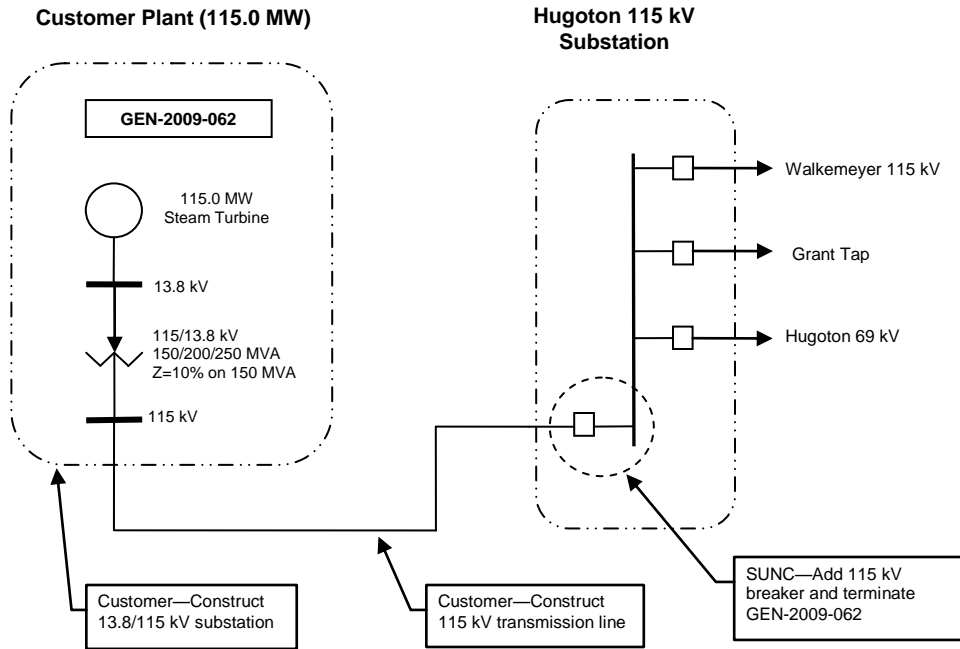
Customer Plant (115.0 MW)

Hugoton 115 kV Substation

GEN-2009-062

115.0 MW
Steam Turbine

13.8 kV

115/13.8 kV
150/200/250 MVA
Z=10% on 150 MVA

115 kV

Walkemeyer 115 kV

Grant Tap

Hugoton 69 kV

Customer—Construct 13.8/115 kV substation

Customer—Construct 115 kV transmission line

SUNC—Add 115 kV breaker and terminate GEN-2009-062